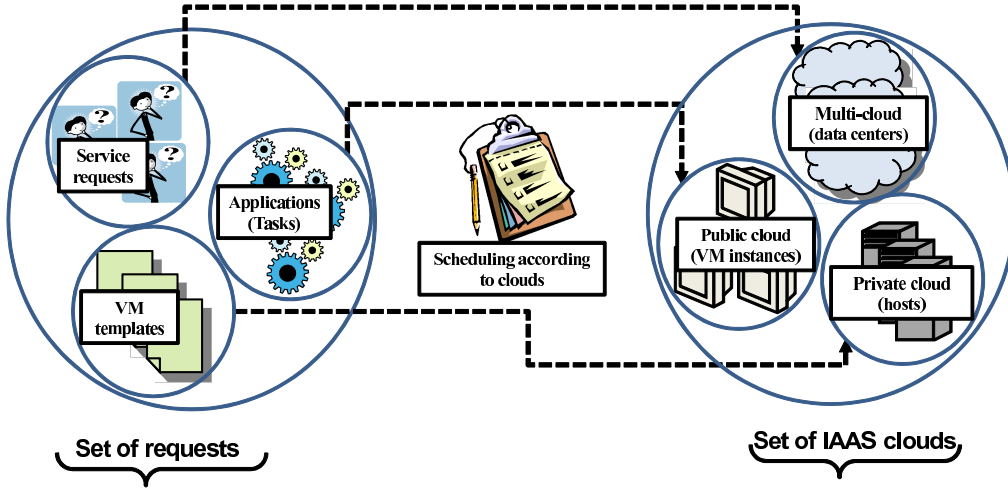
Service requests

Applications (Tasks)

VM templates

Scheduling according to clouds

Multi-cloud (data centers)

Public cloud (VM instances)

Private cloud (hosts)

Set of requests

Set of IAAS clouds